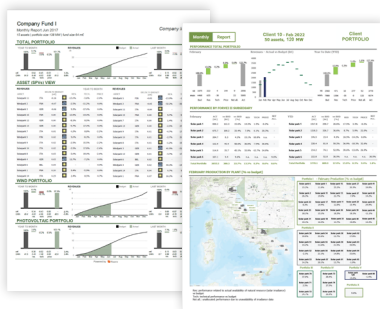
Company Fund I

Monthly Report Jan 2017

Company

TOTAL PORTFOLIO

ASSET (SPVs) VIEW

WIND PORTFOLIO

PHOTOVOLTAIC PORTFOLIO

Monthly Report

Client 15 - Feb 2022
50 assets, 120 MW

Client PORTFOLIO

PERFORMANCE TOTAL PORTFOLIO

PERFORMANCE BY ASSET

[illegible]